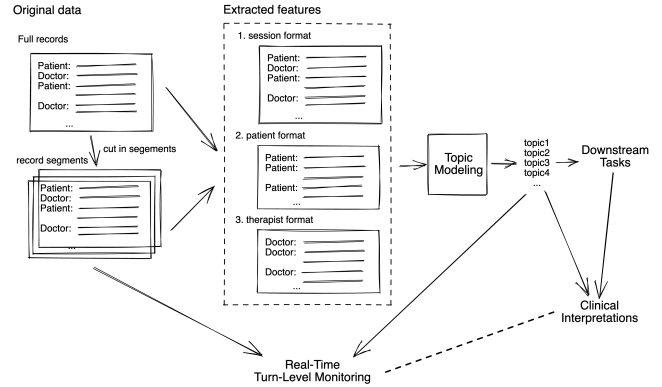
Original data

Full records

Patient:
Doctor:
Patient:

Doctor:
...

cut in segements

record segments

Patient:
Doctor:
Patient:

Doctor:
...

Extracted features

1. session format

Patient:
Doctor:
Patient:

Doctor:
...

2. patient format

Patient:
Patient:

Patient:
...

3. therapist format

Doctor:
Doctor:

Doctor:
...

Topic Modeling

topic1
topic2
topic3
topic4
...

Downstream Tasks

Clinical Interpretations

Real-Time Turn-Level Monitoring